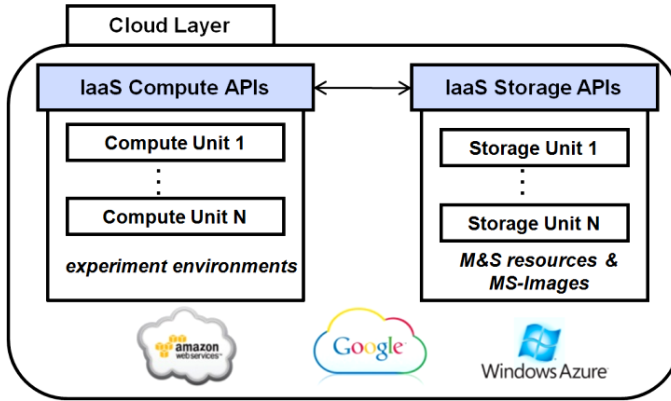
Cloud Layer

IaaS Compute APIs

Compute Unit 1

⋮

Compute Unit N

experiment environments

IaaS Storage APIs

Storage Unit 1

⋮

Storage Unit N

M&S resources & MS-Images

amazon webservices

Google

Windows Azure